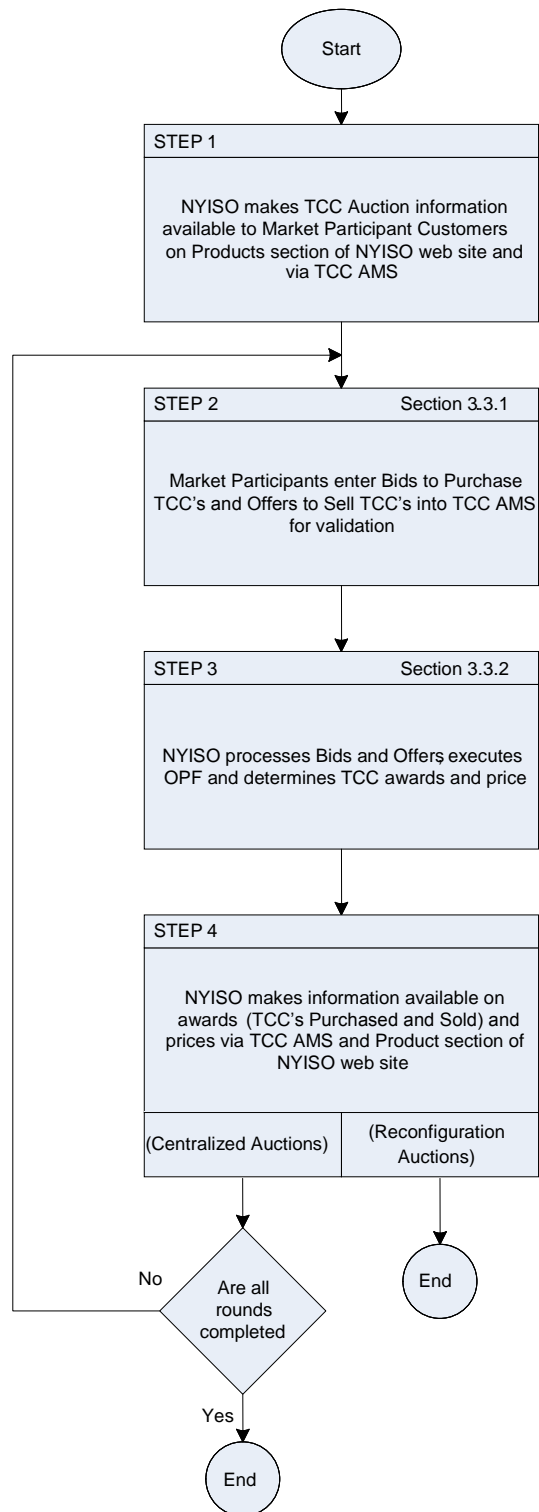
Start

STEP 1

NYISO makes TCC Auction information available to Market Participant Customers on Products section of NYISO web site and via TCC AMS

STEP 2

Section 3.3.1

Market Participants enter Bids to Purchase TCC's and Offers to Sell TCC's into TCC AMS for validation

STEP 3

Section 3.3.2

NYISO processes Bids and Offers, executes OPF and determines TCC awards and price

STEP 4

NYISO makes information available on awards (TCC's Purchased and Sold) and prices via TCC AMS and Product section of NYISO web site

(Centralized Auctions)

(Reconfiguration Auctions)

No

Are all rounds completed

End

Yes

End